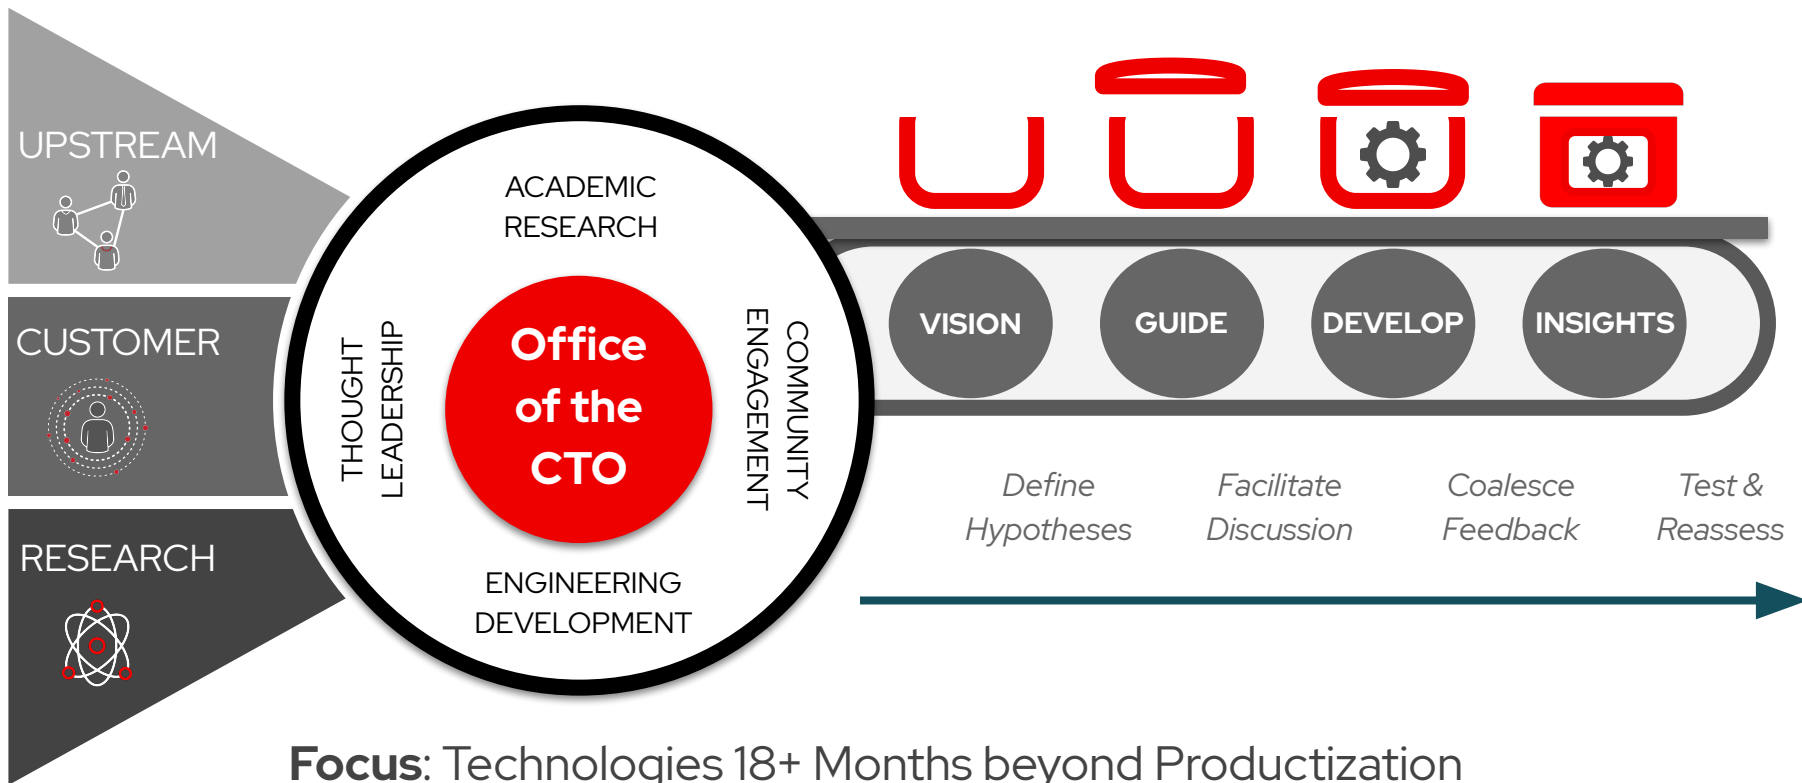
UPSTREAM

CUSTOMER

RESEARCH

ACADEMIC RESEARCH

THOUGHT LEADERSHIP

Office of the CTO

COMMUNITY ENGAGEMENT

ENGINEERING DEVELOPMENT

VISION

GUIDE

DEVELOP

INSIGHTS

Define Hypotheses

Facilitate Discussion

Coalesce Feedback

Test & Reassess

Focus: Technologies 18+ Months beyond Productization